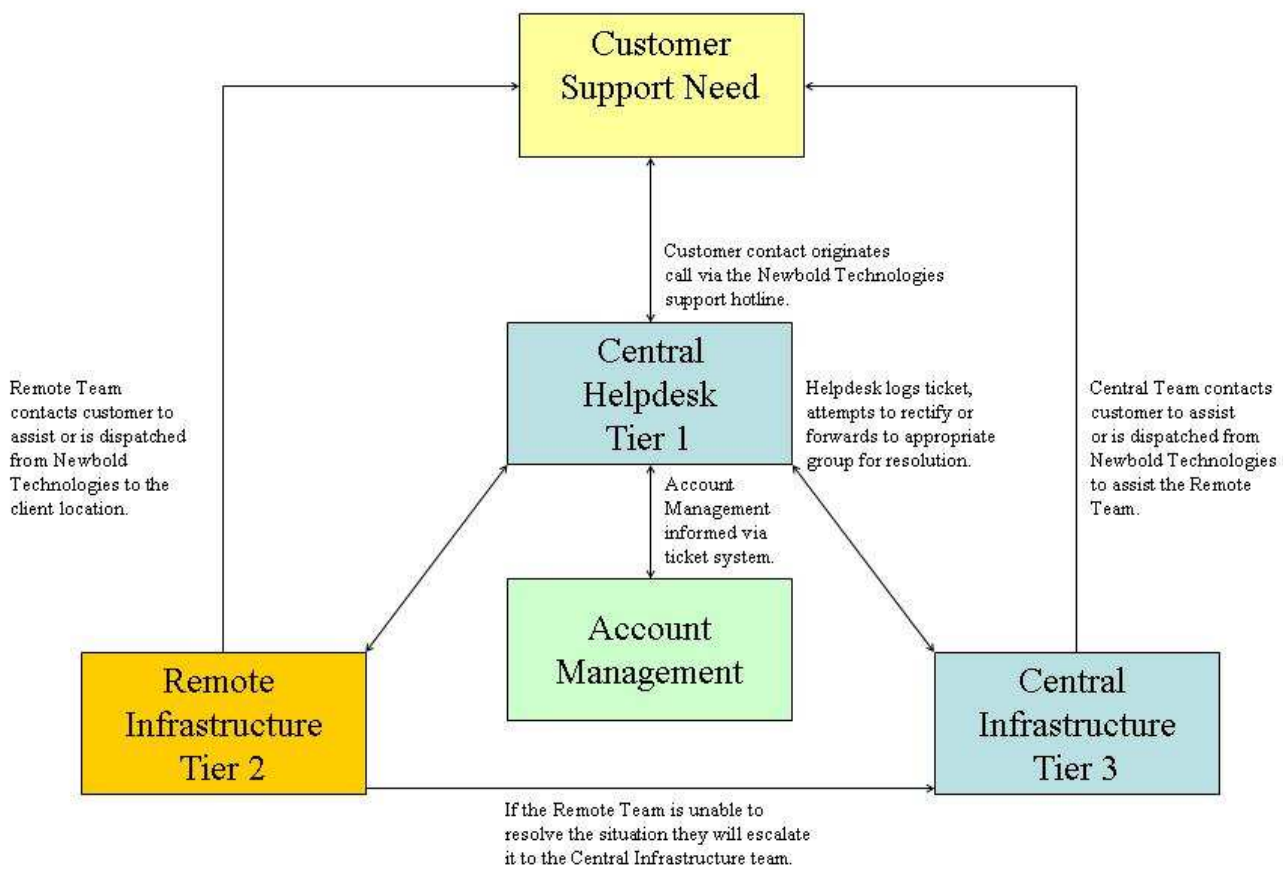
Customer Support Need

Customer contact originates call via the Newbold Technologies support hotline.

Remote Team contacts customer to assist or is dispatched from Newbold Technologies to the client location.

Central Helpdesk Tier 1

Helpdesk logs ticket, attempts to rectify or forwards to appropriate group for resolution.

Central Team contacts customer to assist or is dispatched from Newbold Technologies to assist the Remote Team.

Account Management informed via ticket system.

Account Management

Remote Infrastructure Tier 2

Central Infrastructure Tier 3

If the Remote Team is unable to resolve the situation they will escalate it to the Central Infrastructure team.